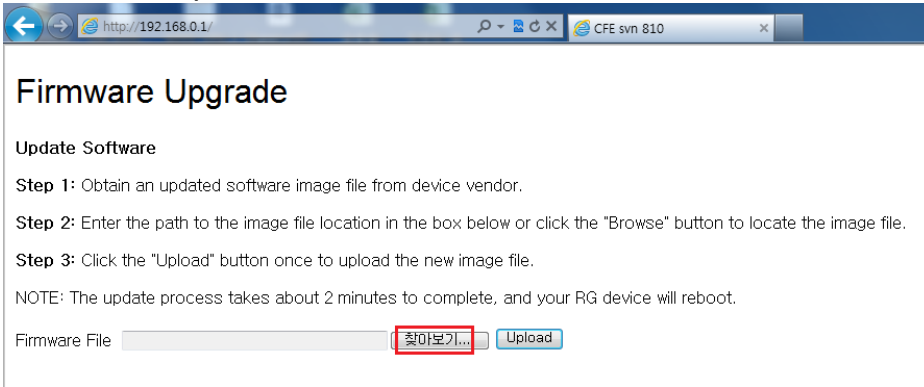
http://192.168.0.1/

CFE svn 810

Firmware Upgrade

Update Software

Step 1: Obtain an updated software image file from device vendor.

Step 2: Enter the path to the image file location in the box below or click the "Browse" button to locate the image file.

Step 3: Click the "Upload" button once to upload the new image file.

NOTE: The update process takes about 2 minutes to complete, and your RG device will reboot.

Firmware File 찾아보기... Upload